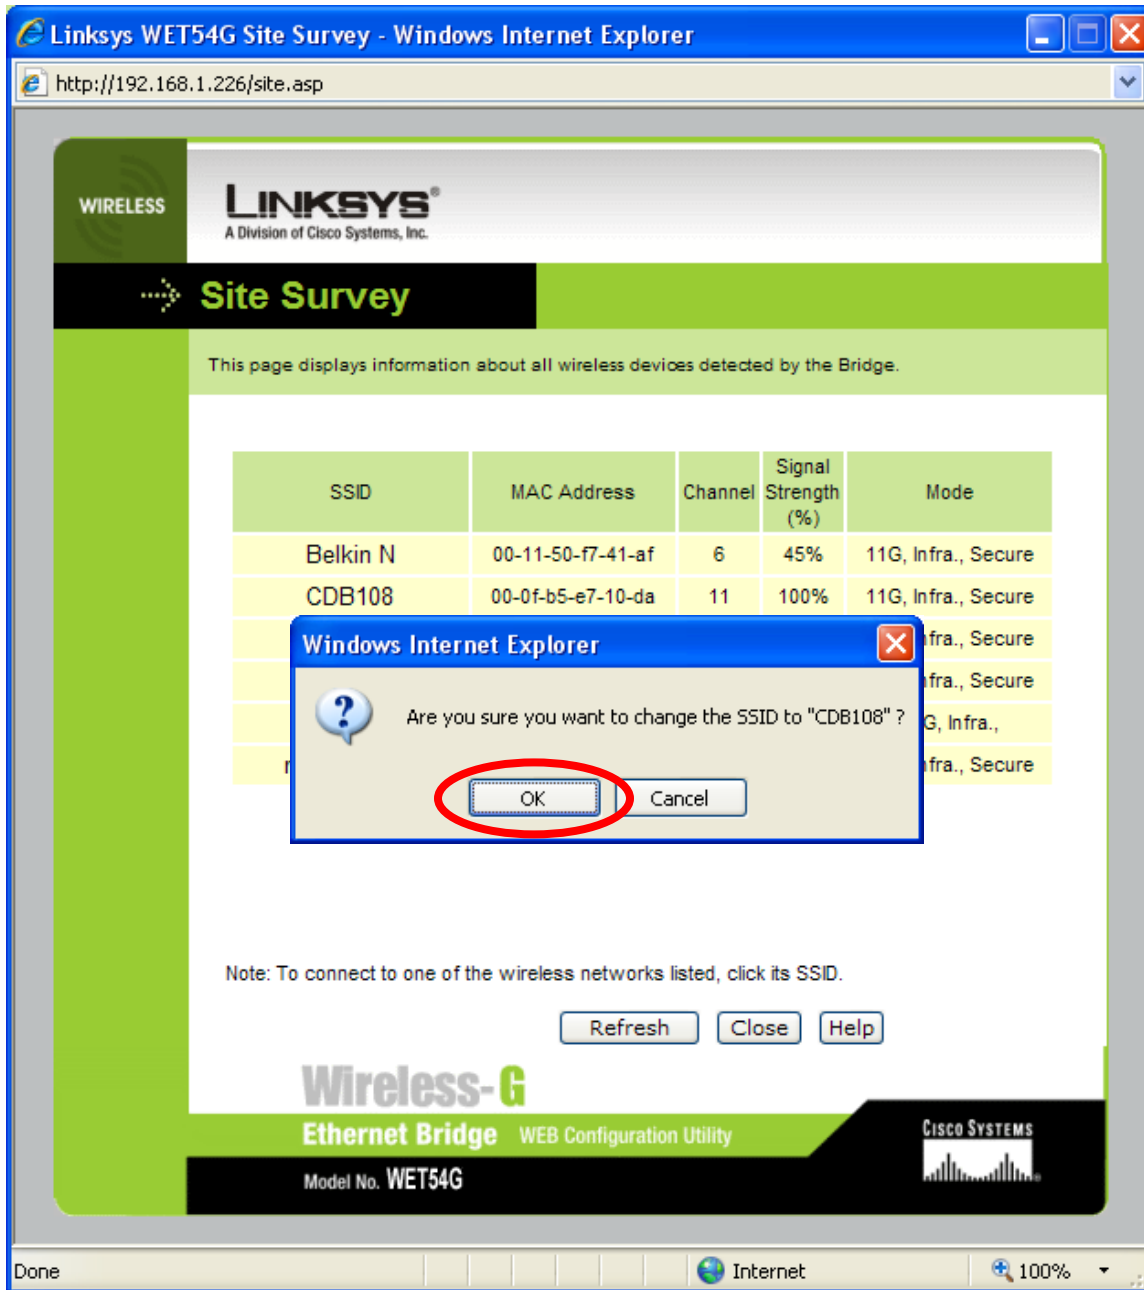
Linksys WET54G Site Survey - Windows Internet Explorer

http://192.168.1.226/site.asp

WIRELESS

LINKSYS®
A Division of Cisco Systems, Inc.

Site Survey

This page displays information about all wireless devices detected by the Bridge.

| SSID | MAC Address | Channel | Signal Strength (%) | Mode |
|---|---|---|---|---|
| Belkin N | 00-11-50-f7-41-af | 6 | 45% | 11G, Infra., Secure |
| CDB108 | 00-0f-b5-e7-10-da | 11 | 100% | 11G, Infra., Secure |
| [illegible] | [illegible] | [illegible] | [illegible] | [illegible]fra., Secure |
| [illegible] | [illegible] | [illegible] | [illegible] | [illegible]fra., Secure |
| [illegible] | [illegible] | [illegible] | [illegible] | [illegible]G, Infra., |
| r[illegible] | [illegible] | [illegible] | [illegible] | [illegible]fra., Secure |

Windows Internet Explorer

Are you sure you want to change the SSID to "CDB108" ?

OK Cancel

Note: To connect to one of the wireless networks listed, click its SSID.

Refresh Close Help

Wireless-G
Ethernet Bridge WEB Configuration Utility
Model No. WET54G

CISCO SYSTEMS

Done Internet 100%